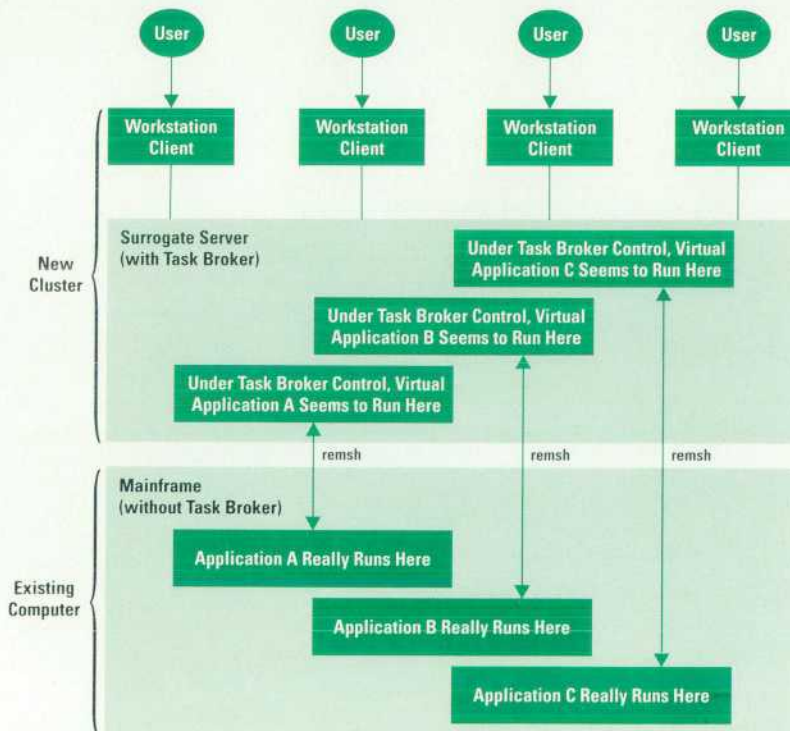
User

User

User

User

Workstation Client

Workstation Client

Workstation Client

Workstation Client

New Cluster

Surrogate Server (with Task Broker)

Under Task Broker Control, Virtual Application C Seems to Run Here

Under Task Broker Control, Virtual Application B Seems to Run Here

Under Task Broker Control, Virtual Application A Seems to Run Here

remsh

remsh

remsh

Existing Computer

Mainframe (without Task Broker)

Application A Really Runs Here

Application B Really Runs Here

Application C Really Runs Here